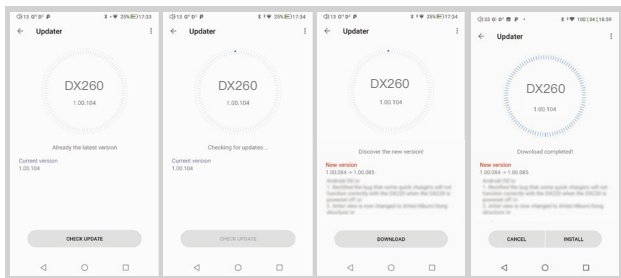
13 0° 0° P 25% 17:33

Updater

DX260

1.00.104

Already the latest version

Current version
1.00.104

CHECK UPDATE

13 0° 0° P 25% 17:34

Updater

DX260

1.00.104

Checking for updates...

Current version
1.00.104

CHECK UPDATE

13 0° 0° P 25% 17:34

Updater

DX260

1.00.104

Discover the new version!

New version
1.00.084 -> 1.00.085

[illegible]

DOWNLOAD

22 0° 0° P 100 16:59

Updater

DX260

1.00.104

Download completed!

New version
1.00.084 -> 1.00.085

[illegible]

CANCEL

INSTALL